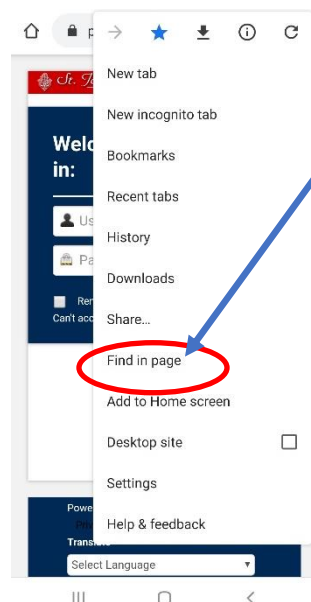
p

St. T

Welc in:

Us

Pa

Rem

Can't acc

Powe

Translate

Select Language

New tab

New incognito tab

Bookmarks

Recent tabs

History

Downloads

Share...

Find in page

Add to Home screen

Desktop site

Settings

Help & feedback